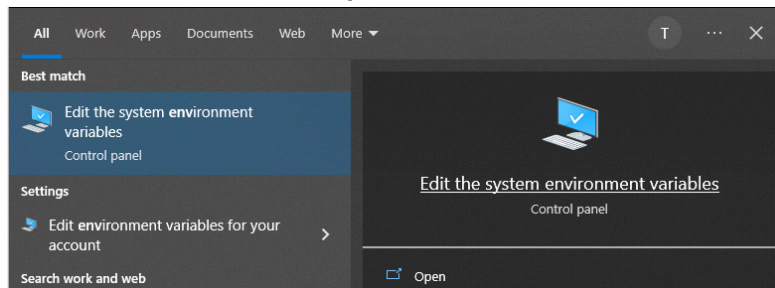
All Work Apps Documents Web More

T ··· ✕

Best match

Edit the system environment variables
Control panel

Settings

Edit environment variables for your account

Search work and web

Edit the system environment variables
Control panel

Open